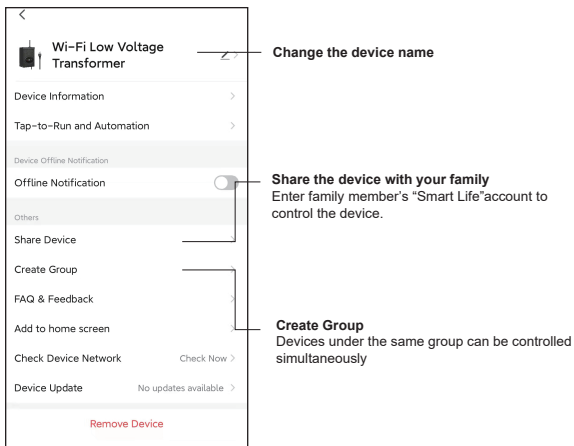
<

Wi-Fi Low Voltage Transformer

Change the device name

Device Information

Tap-to-Run and Automation

Device Offline Notification

Offline Notification

Share the device with your family
Enter family member's "Smart Life"account to control the device.

Others

Share Device

Create Group

FAQ & Feedback

Add to home screen

Check Device Network Check Now >

Device Update No updates available >

Create Group
Devices under the same group can be controlled simultaneously

Remove Device